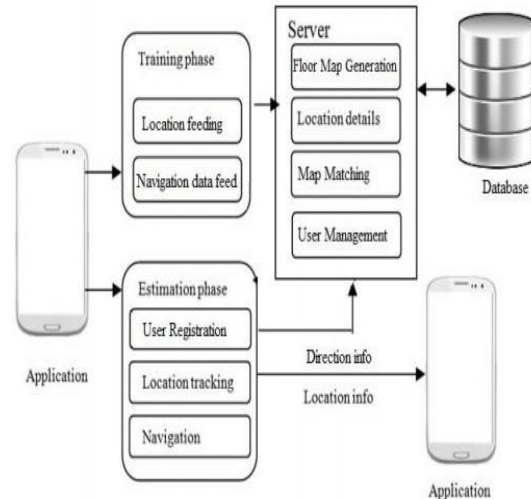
Training phase

Location feeding

Navigation data feed

Server

Floor Map Generation

Location details

Map Matching

User Management

Database

Application

Estimation phase

User Registration

Location tracking

Navigation

Direction info

Location info

Application